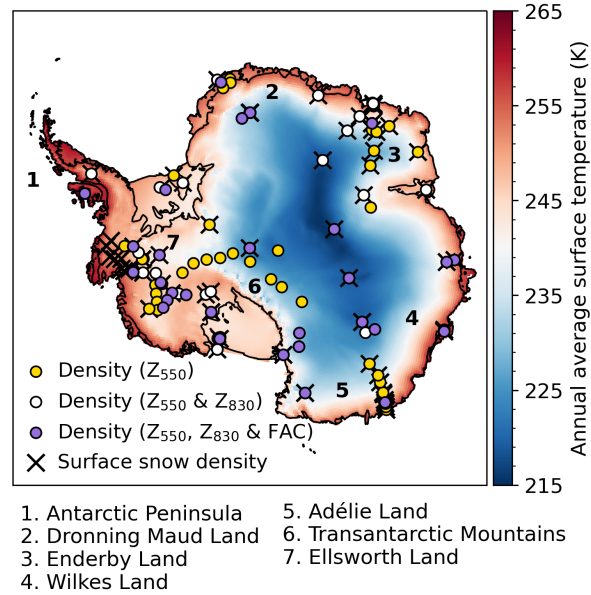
1
2
3
4
5
6
7

Density ($Z_{550}$)
Density ($Z_{550}$ & $Z_{830}$)
Density ($Z_{550}$, $Z_{830}$ & FAC)
Surface snow density

265
255
245
235
225
215
Annual average surface temperature (K)

1. Antarctic Peninsula
2. Dronning Maud Land
3. Enderby Land
4. Wilkes Land
5. Adélie Land
6. Transantarctic Mountains
7. Ellsworth Land